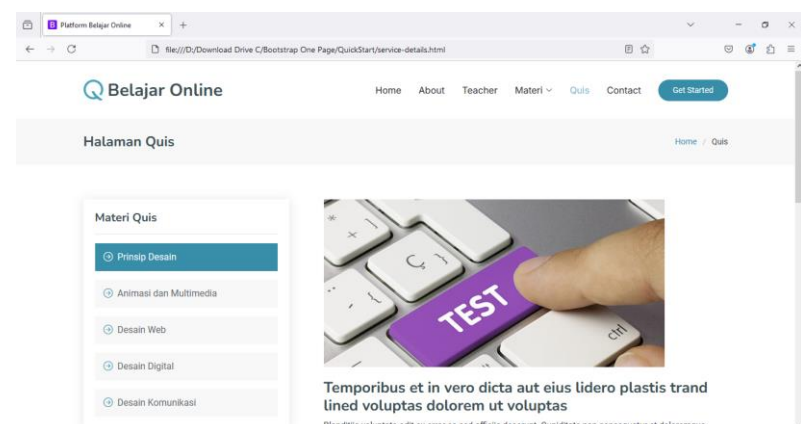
Platform Belajar Online
file:///D:/Download Drive C/Bootstrap One Page/QuickStart/service-details.html

Belajar Online

Home About Teacher Materi Quis Contact Get Started

Halaman Quis

Home / Quis

Materi Quis

Prinsip Desain

Animasi dan Multimedia

Desain Web

Desain Digital

Desain Komunikasi

TEST

ctrl

Temporibus et in vero dicta aut eius lidero plastis trand lined voluptas dolorem ut voluptas

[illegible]